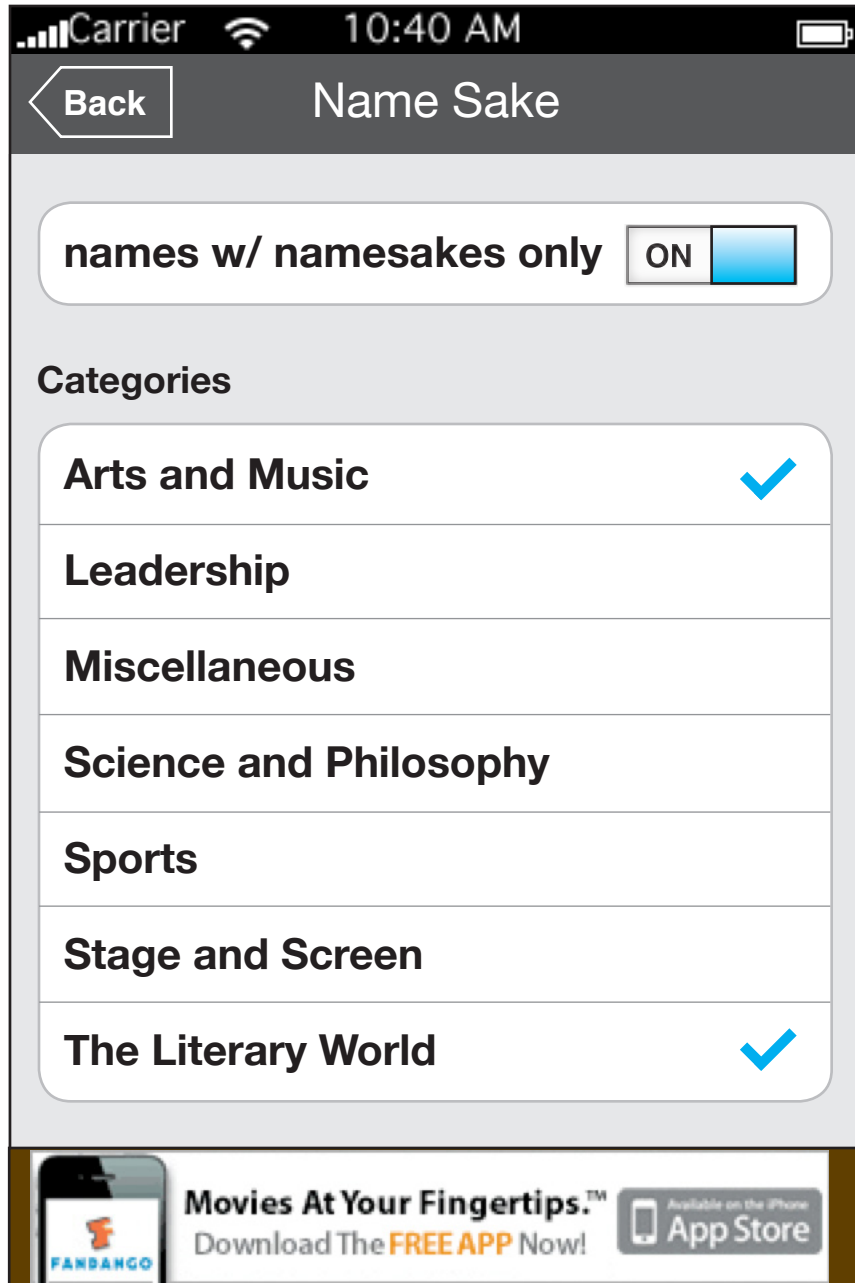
Carrier 10:40 AM

Back Name Sake

names w/ namesakes only ON

Categories

Arts and Music

Leadership

Miscellaneous

Science and Philosophy

Sports

Stage and Screen

The Literary World

FANDANGO Movies At Your Fingertips.™ Download The FREE APP Now! Available on the iPhone App Store